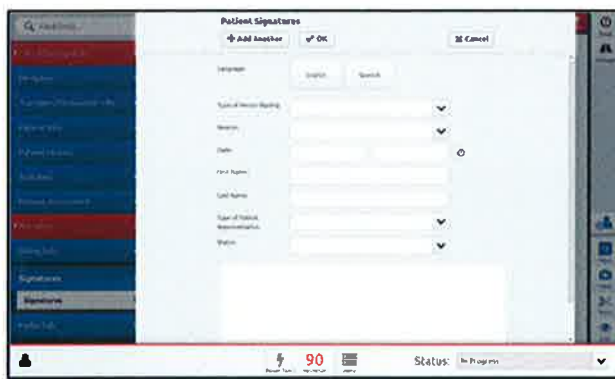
Q Find...

Patient Signatures

+ Add Another ✔ OK ✖ Cancel

Language English Spanish

Type of Person Signing

Reason

Date

First Name

Last Name

Type of Patient Representative

Status

Signatures

Signatures

90

Status: In Progress